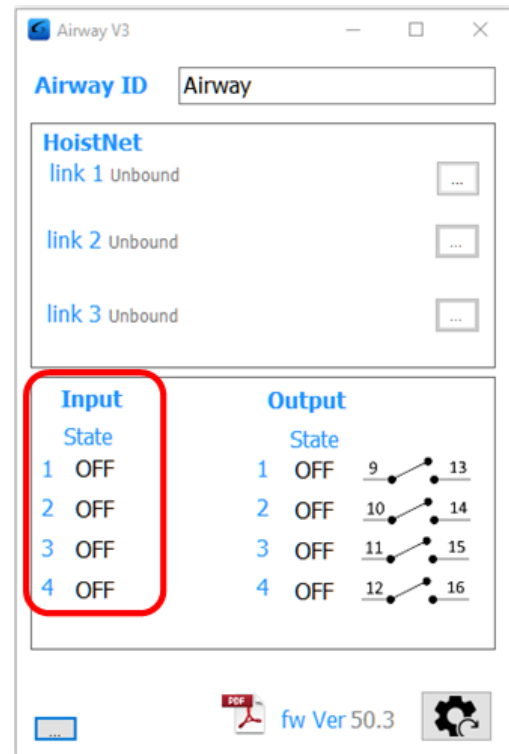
Airway V3

Airway ID Airway

HoistNet
link 1 Unbound ...
link 2 Unbound ...
link 3 Unbound ...

Input
State
1 OFF
2 OFF
3 OFF
4 OFF

Output
State
1 OFF 9 13
2 OFF 10 14
3 OFF 11 15
4 OFF 12 16

...
PDF fw Ver 50.3